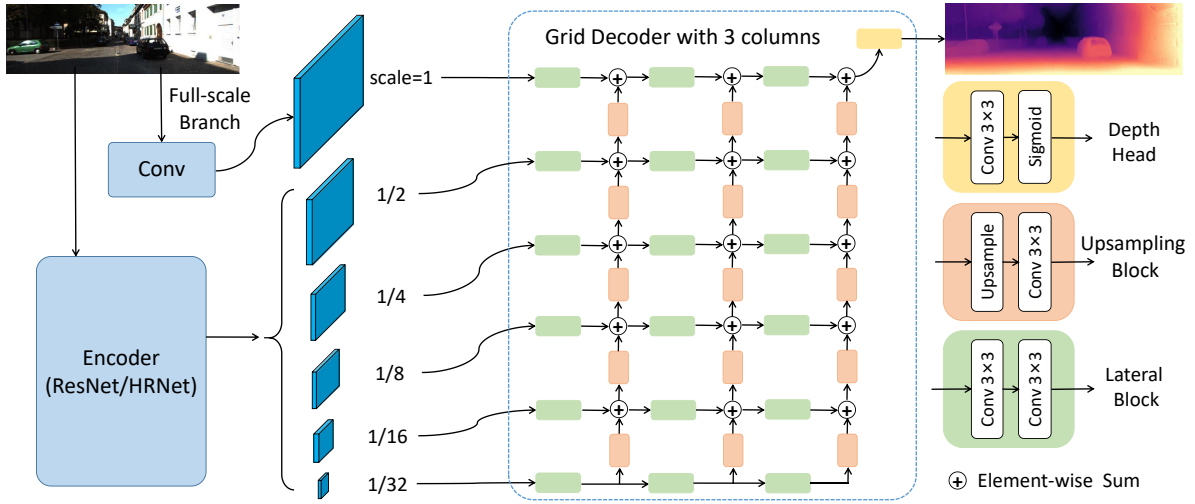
Full-scale Branch

Conv

Encoder (ResNet/HRNet)

scale=1

1/2

1/4

1/8

1/16

1/32

Grid Decoder with 3 columns

Conv 3×3

Sigmoid

Depth Head

Upsample

Conv 3×3

Upsampling Block

Conv 3×3

Conv 3×3

Lateral Block

$\oplus$ Element-wise Sum